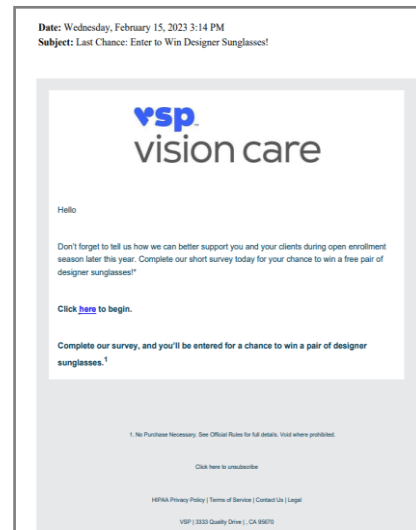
**Date:** Wednesday, February 15, 2023 3:14 PM
**Subject:** Last Chance: Enter to Win Designer Sunglasses!

vsp™
vision care

Hello

Don't forget to tell us how we can better support you and your clients during open enrollment season later this year. Complete our short survey today for your chance to win a free pair of designer sunglasses!*

Click here to begin.

Complete our survey, and you'll be entered for a chance to win a pair of designer sunglasses.$^1$

1. No Purchase Necessary. See Official Rules for full details. Void where prohibited.

Click here to unsubscribe

HIPAA Privacy Policy | Terms of Service | Contact Us | Legal

VSP | 3333 Quality Drive | , CA 95670